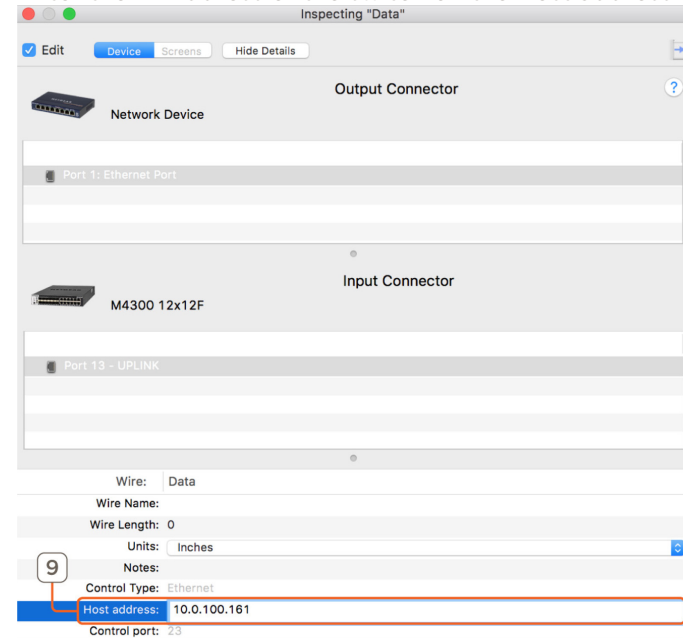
Inspecting "Data"

Edit

Device Screens

Hide Details

Output Connector

?

Network Device

Port 1: Ethernet Port

Input Connector

M4300 12x12F

Port 13 - UPLINK

Wire: Data

Wire Name:

Wire Length: 0

Units: Inches

9

Notes:

Control Type: Ethernet

Host address: 10.0.100.161

Control port: 23